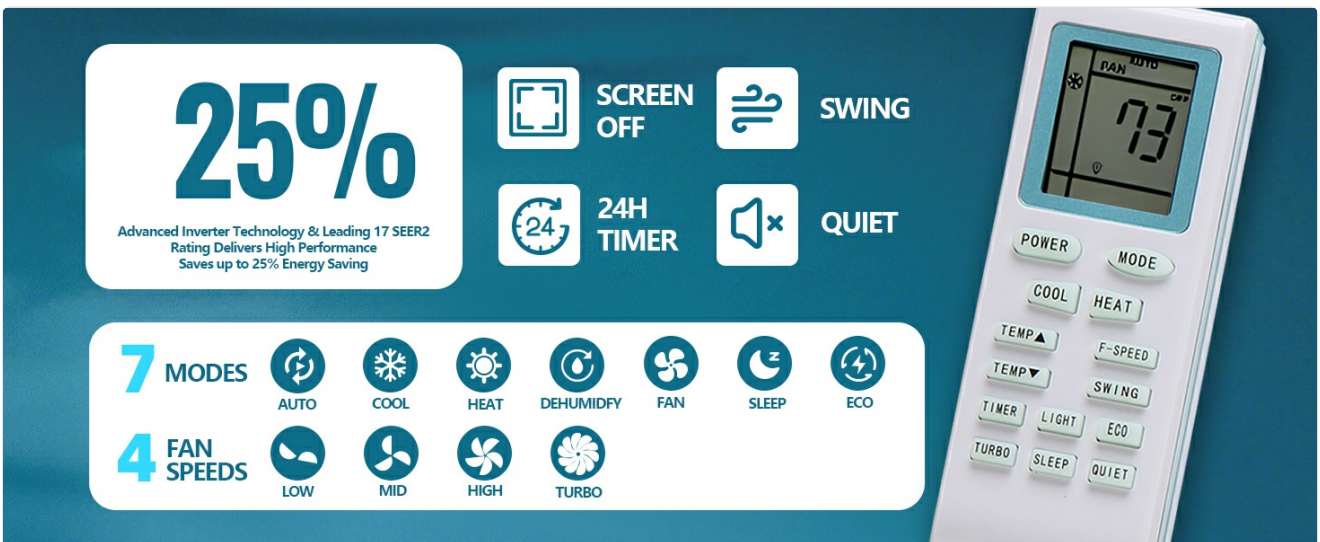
25%

Advanced Inverter Technology & Leading 17 SEER2 Rating Delivers High Performance Saves up to 25% Energy Saving

SCREEN OFF

SWING

24 24H TIMER

QUIET

7 MODES

AUTO COOL HEAT DEHUMIDFY FAN SLEEP ECO

4 FAN SPEEDS

LOW MID HIGH TURBO

FAN AUTO

73

POWER MODE
COOL HEAT
TEMP▲ F-SPEED
TEMP▼ SWING
TIMER LIGHT ECO
TURBO SLEEP QUIET